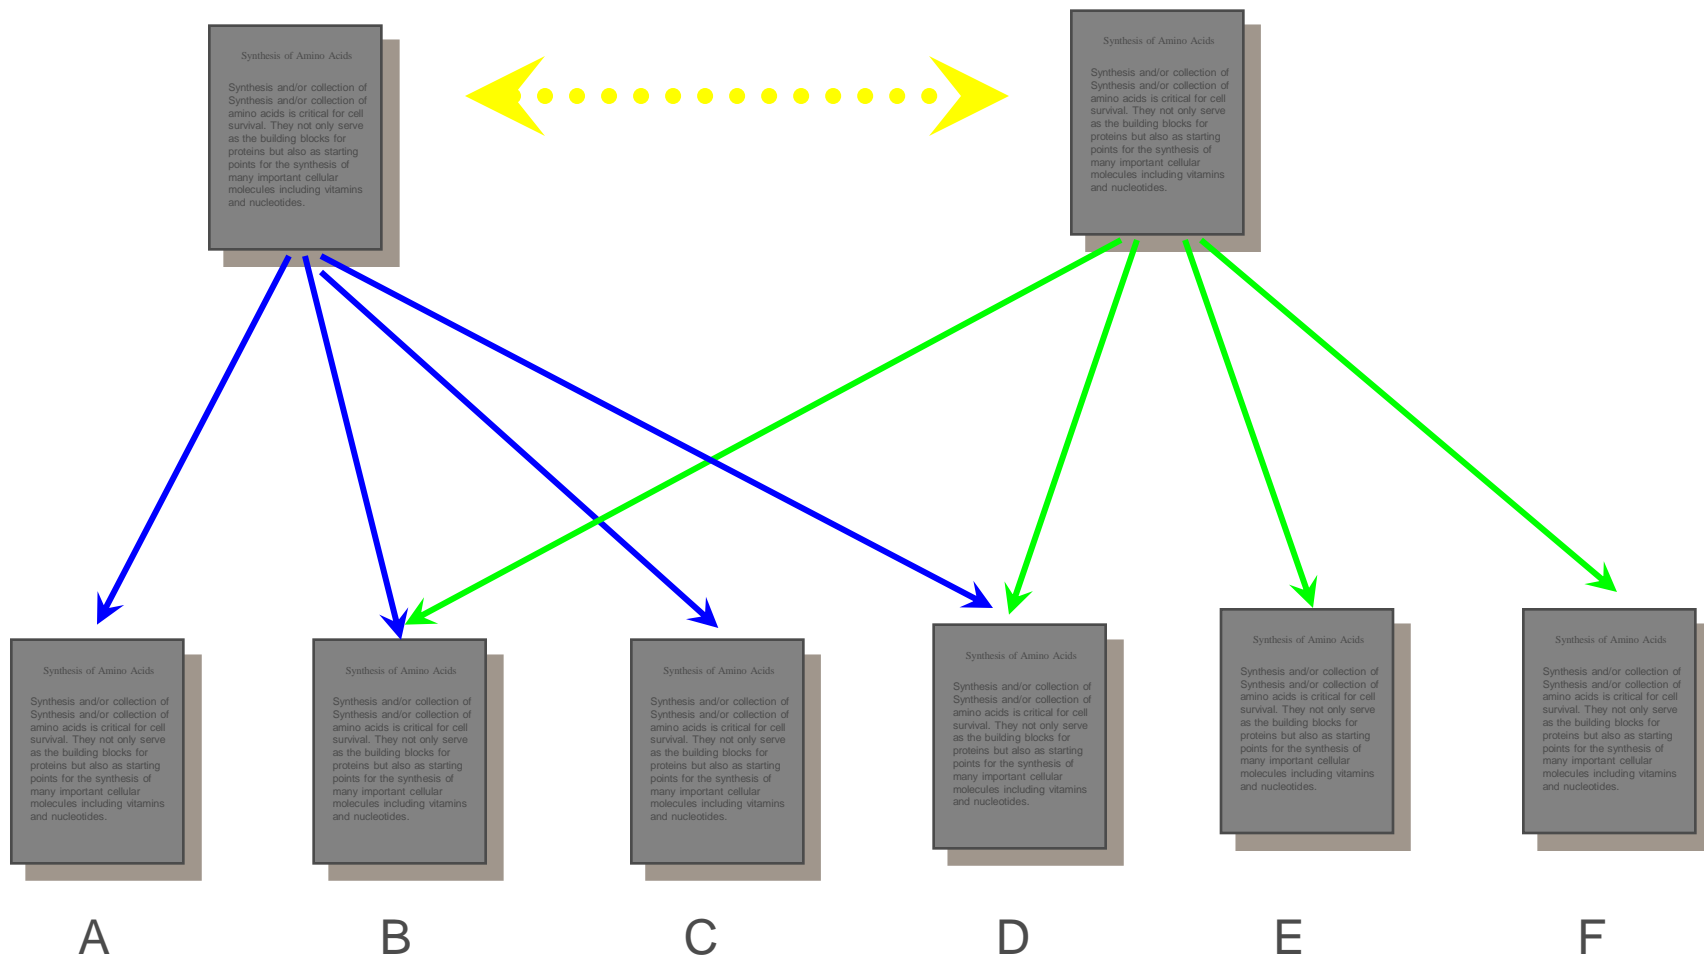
Synthesis of Amino Acids

Synthesis and/or collection of Synthesis and/or collection of amino acids is critical for cell survival. They not only serve as the building blocks for proteins but also as starting points for the synthesis of many important cellular molecules including vitamins and nucleotides.

Synthesis of Amino Acids

Synthesis and/or collection of Synthesis and/or collection of amino acids is critical for cell survival. They not only serve as the building blocks for proteins but also as starting points for the synthesis of many important cellular molecules including vitamins and nucleotides.

Synthesis of Amino Acids

Synthesis and/or collection of Synthesis and/or collection of amino acids is critical for cell survival. They not only serve as the building blocks for proteins but also as starting points for the synthesis of many important cellular molecules including vitamins and nucleotides.

A

Synthesis of Amino Acids

Synthesis and/or collection of Synthesis and/or collection of amino acids is critical for cell survival. They not only serve as the building blocks for proteins but also as starting points for the synthesis of many important cellular molecules including vitamins and nucleotides.

B

Synthesis of Amino Acids

Synthesis and/or collection of Synthesis and/or collection of amino acids is critical for cell survival. They not only serve as the building blocks for proteins but also as starting points for the synthesis of many important cellular molecules including vitamins and nucleotides.

C

Synthesis of Amino Acids

Synthesis and/or collection of Synthesis and/or collection of amino acids is critical for cell survival. They not only serve as the building blocks for proteins but also as starting points for the synthesis of many important cellular molecules including vitamins and nucleotides.

D

Synthesis of Amino Acids

Synthesis and/or collection of Synthesis and/or collection of amino acids is critical for cell survival. They not only serve as the building blocks for proteins but also as starting points for the synthesis of many important cellular molecules including vitamins and nucleotides.

E

Synthesis of Amino Acids

Synthesis and/or collection of Synthesis and/or collection of amino acids is critical for cell survival. They not only serve as the building blocks for proteins but also as starting points for the synthesis of many important cellular molecules including vitamins and nucleotides.

F